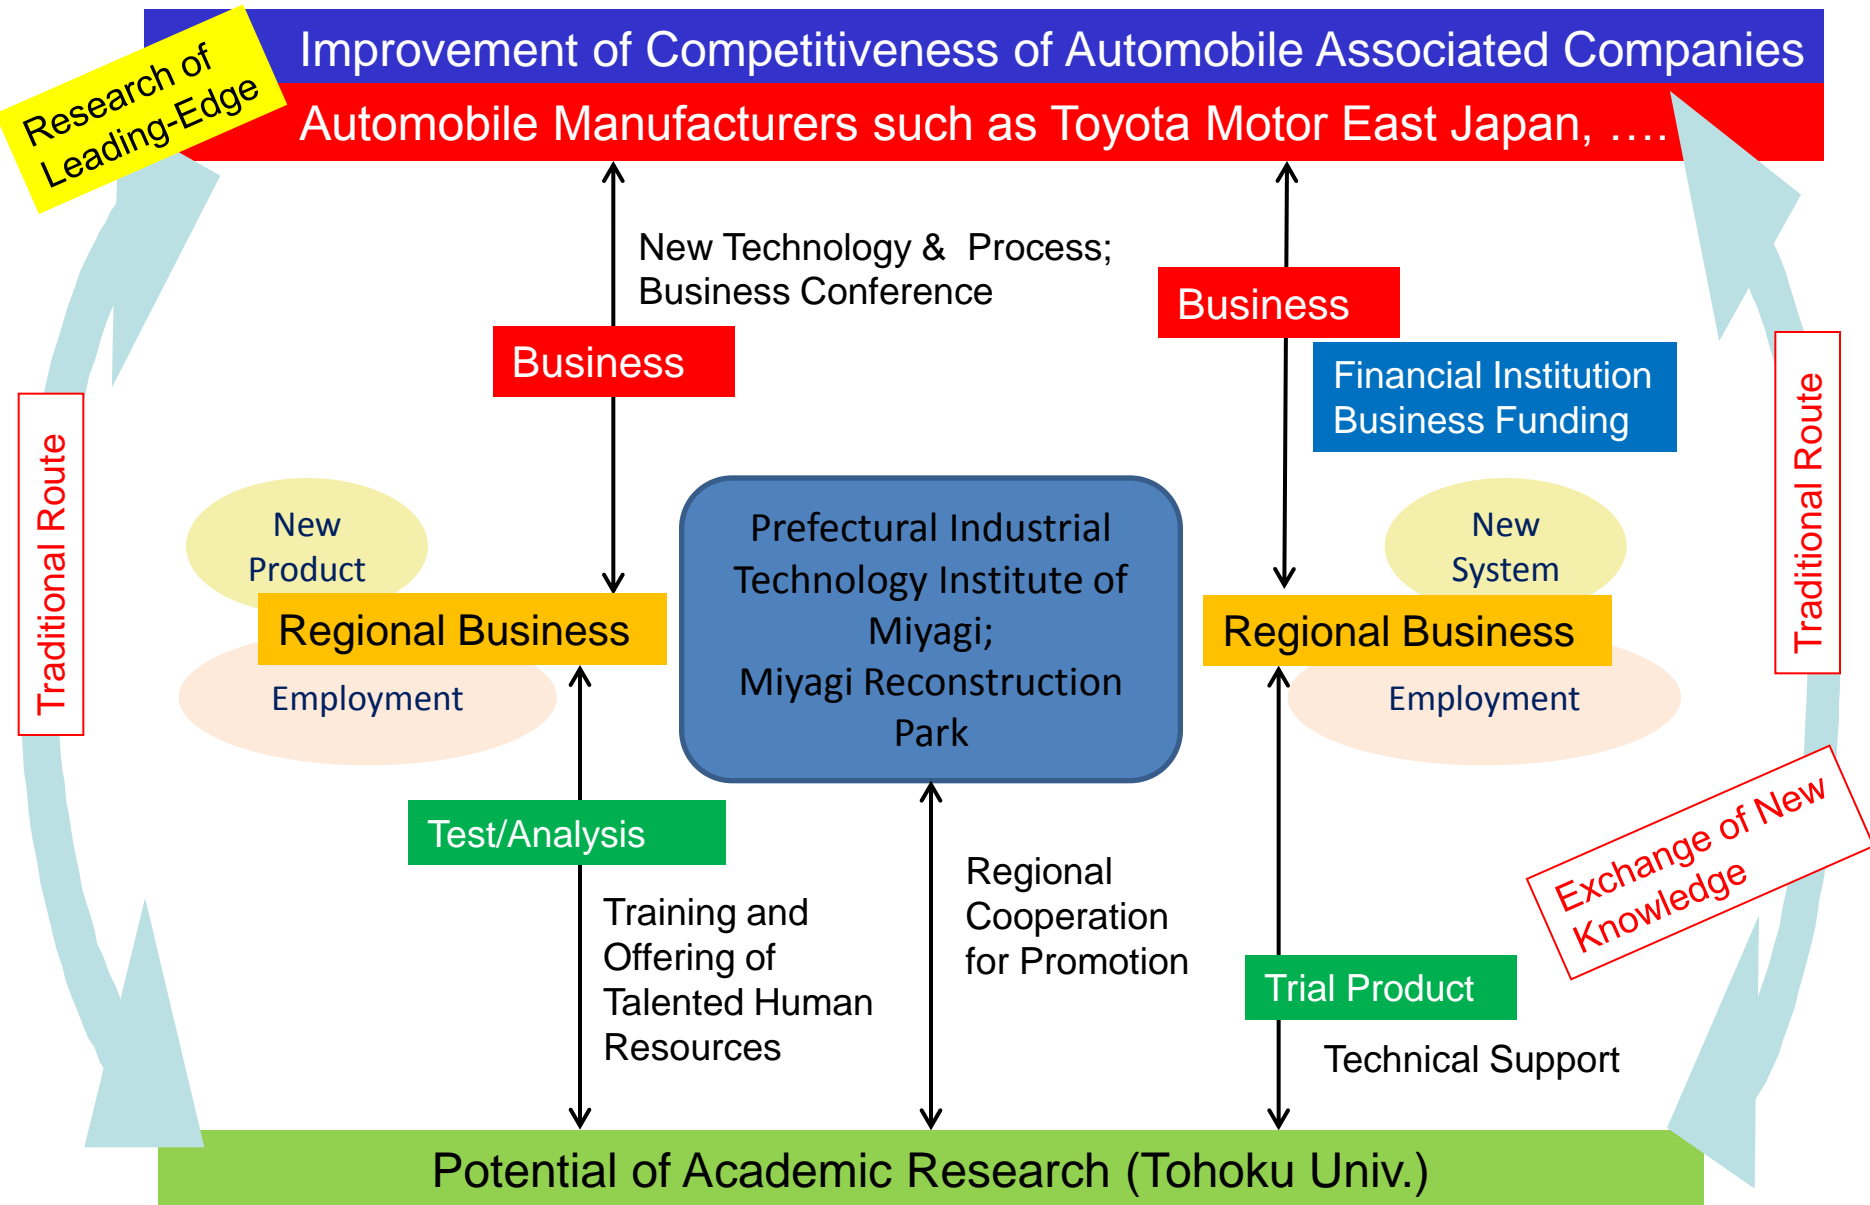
Research of Leading-Edge

Improvement of Competitiveness of Automobile Associated Companies

Automobile Manufacturers such as Toyota Motor East Japan, ….

New Technology & Process; Business Conference

Business

Business

Financial Institution Business Funding

Traditional Route

Traditional Route

New Product

Regional Business

Employment

Prefectural Industrial Technology Institute of Miyagi; Miyagi Reconstruction Park

New System

Regional Business

Employment

Test/Analysis

Training and Offering of Talented Human Resources

Regional Cooperation for Promotion

Exchange of New Knowledge

Trial Product

Technical Support

Potential of Academic Research (Tohoku Univ.)